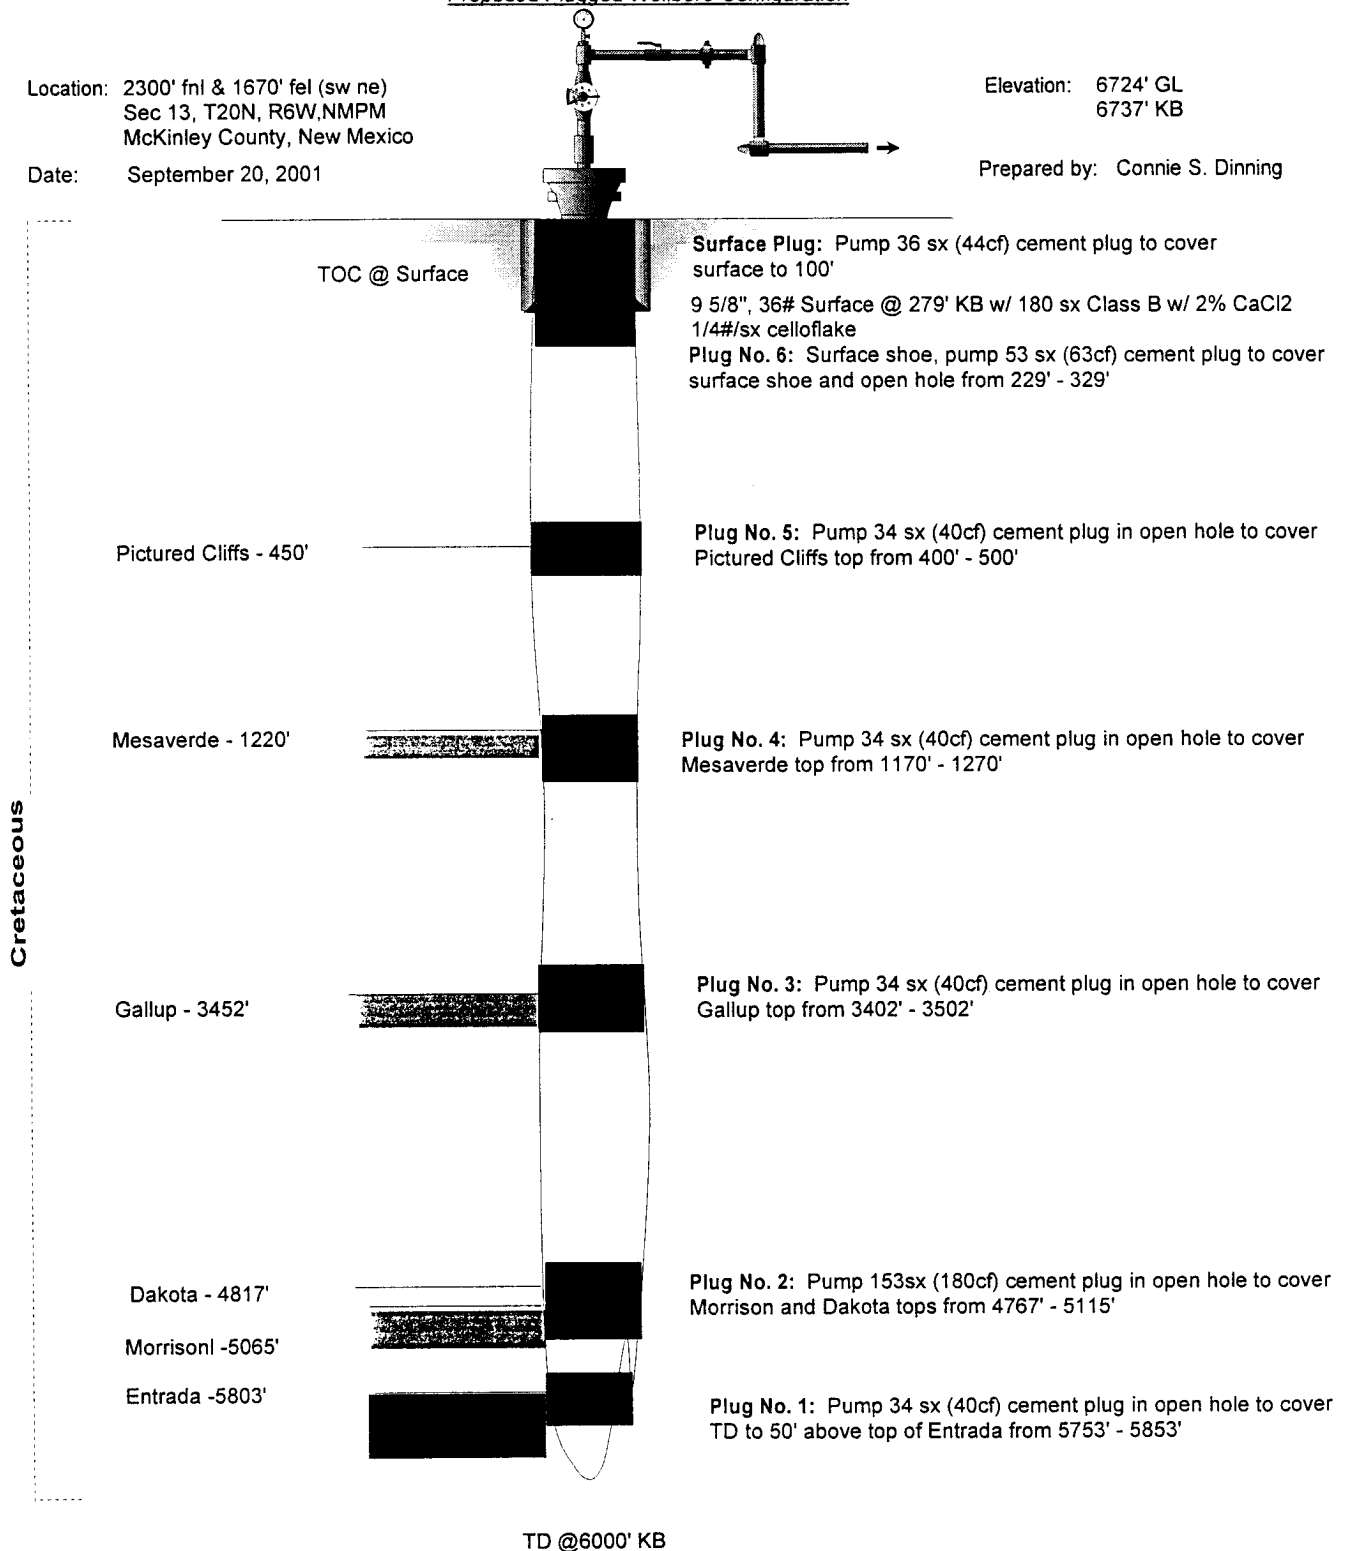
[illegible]

Location: 2300' fnl & 1670' fel (sw ne)
Sec 13, T20N, R6W,NMPM
McKinley County, New Mexico

Date: September 20, 2001

Elevation: 6724' GL
6737' KB

Prepared by: Connie S. Dinning

TOC @ Surface

Surface Plug: Pump 36 sx (44cf) cement plug to cover surface to 100'

9 5/8", 36# Surface @ 279' KB w/ 180 sx Class B w/ 2% CaCl2 1/4#/sx celloflake

Plug No. 6: Surface shoe, pump 53 sx (63cf) cement plug to cover surface shoe and open hole from 229' - 329'

Pictured Cliffs - 450'

Plug No. 5: Pump 34 sx (40cf) cement plug in open hole to cover Pictured Cliffs top from 400' - 500'

Mesaverde - 1220'

Plug No. 4: Pump 34 sx (40cf) cement plug in open hole to cover Mesaverde top from 1170' - 1270'

Cretaceous

Gallup - 3452'

Plug No. 3: Pump 34 sx (40cf) cement plug in open hole to cover Gallup top from 3402' - 3502'

Dakota - 4817'

Plug No. 2: Pump 153sx (180cf) cement plug in open hole to cover Morrison and Dakota tops from 4767' - 5115'

Morrisonl -5065'

Entrada -5803'

Plug No. 1: Pump 34 sx (40cf) cement plug in open hole to cover TD to 50' above top of Entrada from 5753' - 5853'

TD @6000' KB